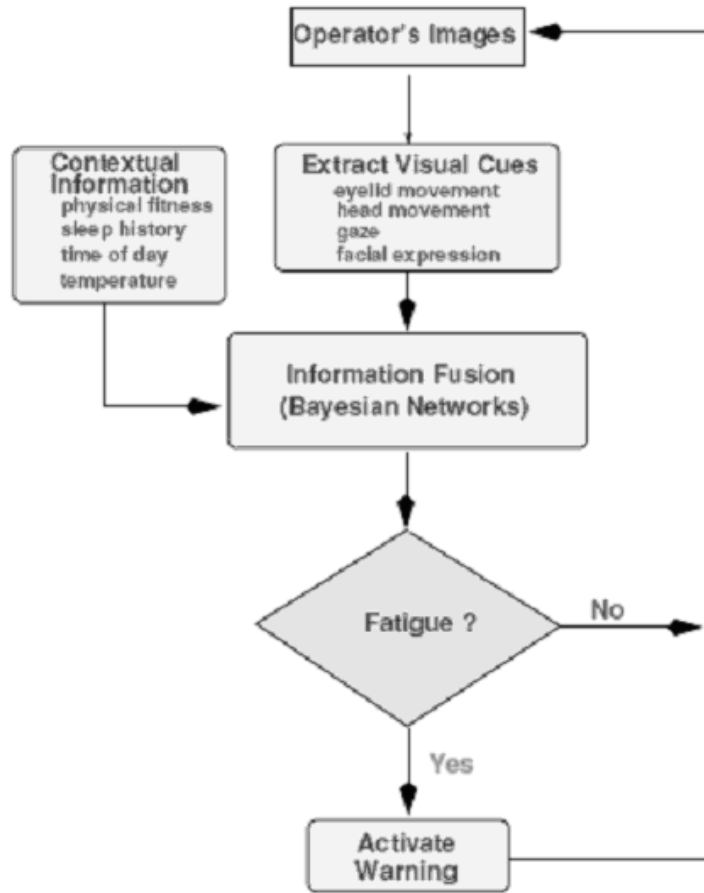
Operator's Images

Contextual Information
physical fitness
sleep history
time of day
temperature

Extract Visual Cues
eyelid movement
head movement
gaze
facial expression

Information Fusion
(Bayesian Networks)

Fatigue ?

No

Yes

Activate Warning